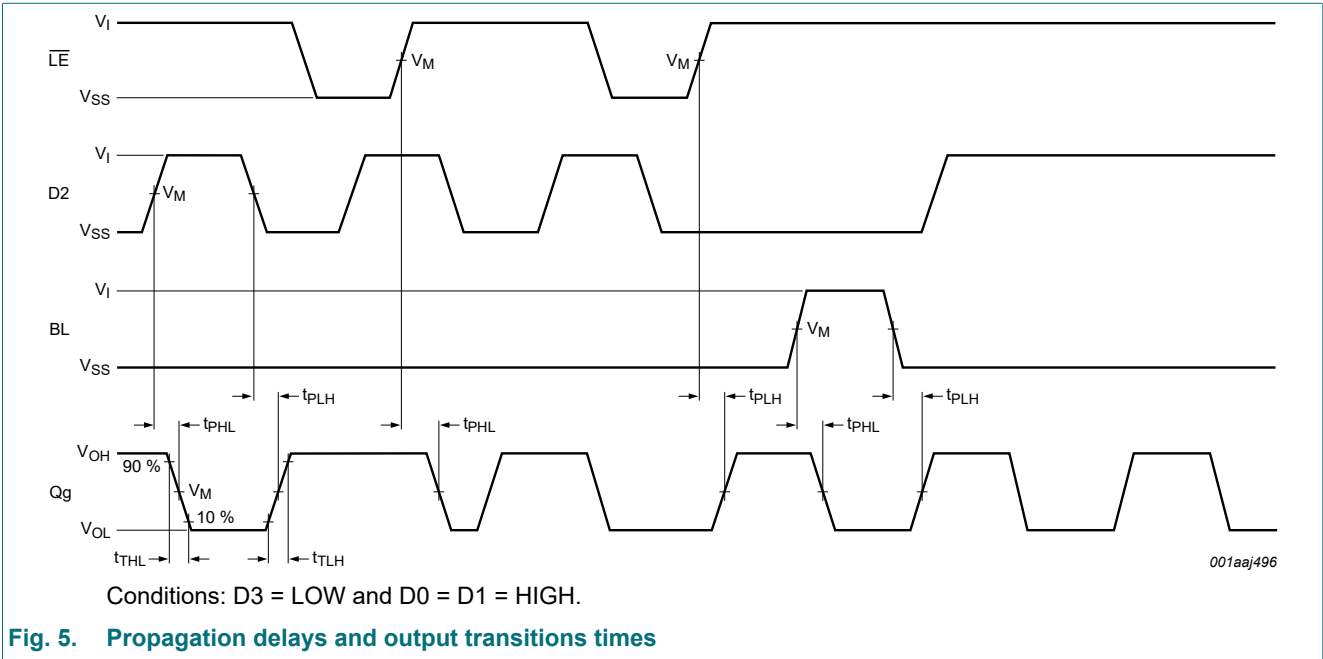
$V_I$

$\overline{LE}$

$V_M$

$V_M$

$V_{SS}$

$V_I$

D2

$V_M$

$V_{SS}$

$V_I$

BL

$V_M$

$V_{SS}$

$t_{PHL}$

$t_{PLH}$

$t_{PHL}$

$t_{PLH}$

$t_{PHL}$

$t_{PLH}$

$V_{OH}$

90 %

Qg

$V_M$

10 %

$V_{OL}$

$t_{THL}$

$t_{TLH}$

001aaj496

Conditions: D3 = LOW and D0 = D1 = HIGH.

Fig. 5. Propagation delays and output transitions times